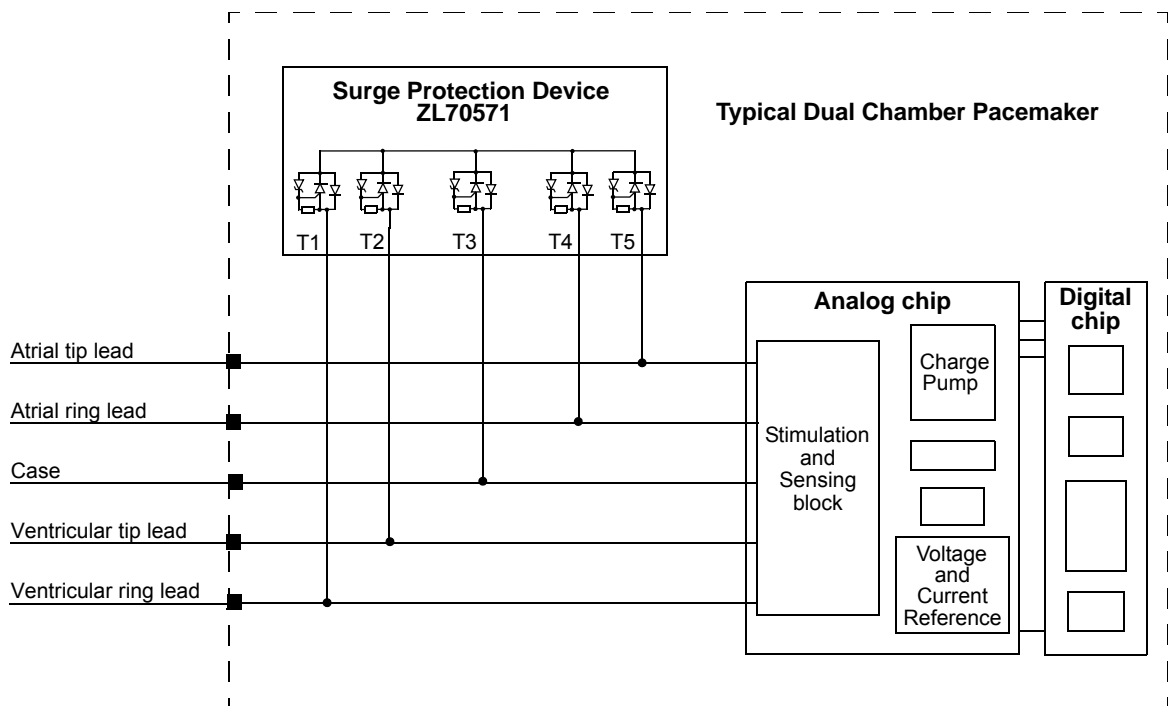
Surge Protection Device
ZL70571

Typical Dual Chamber Pacemaker

T1 T2 T3 T4 T5

Analog chip

Digital chip

Atrial tip lead

Atrial ring lead

Case

Ventricular tip lead

Ventricular ring lead

Charge Pump

Stimulation and Sensing block

Voltage and Current Reference